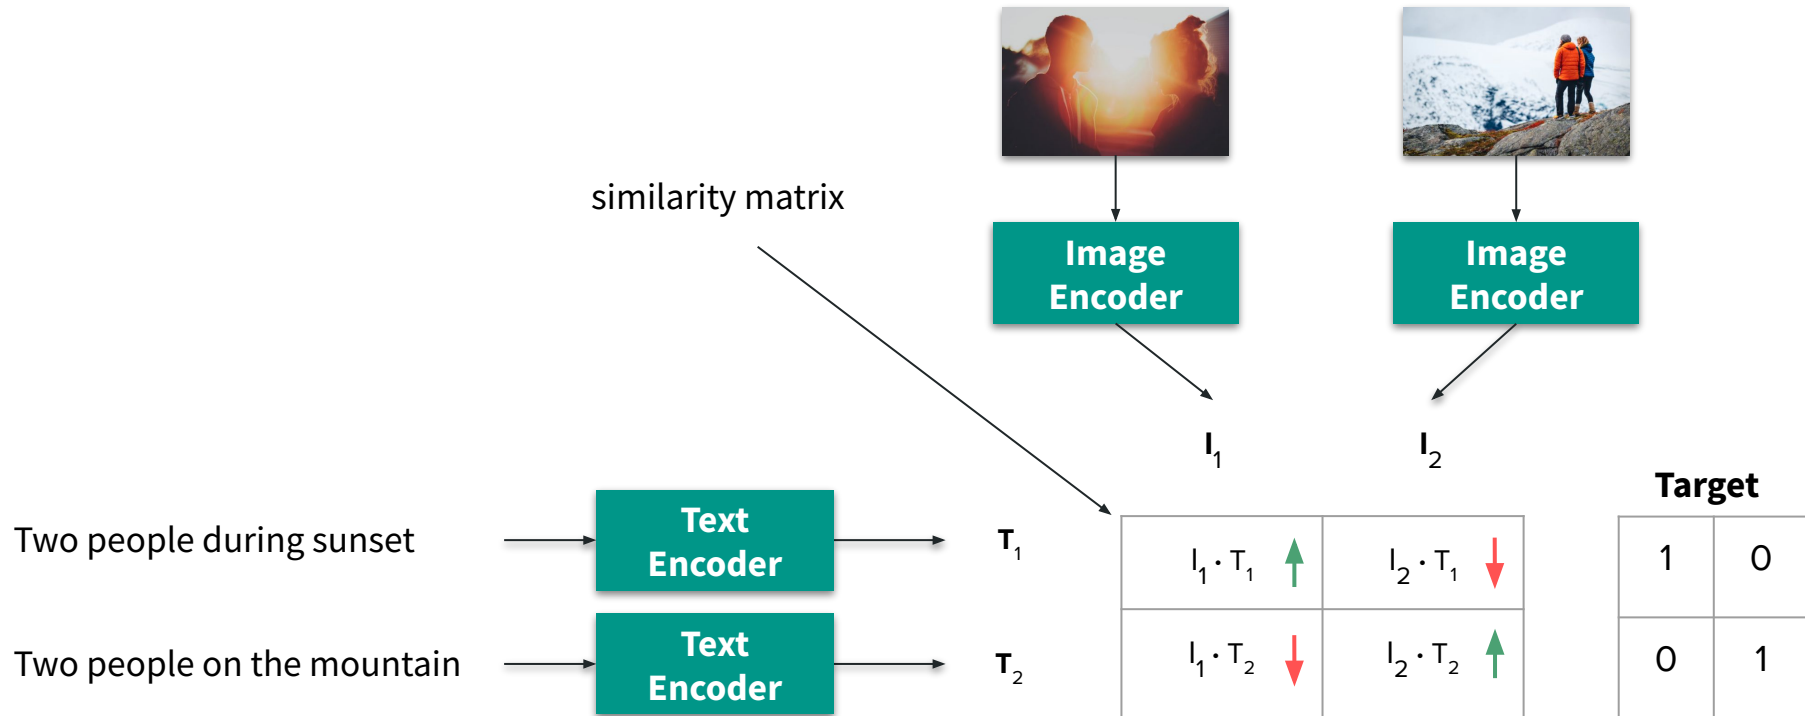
similarity matrix

Image Encoder

Image Encoder

$I_1$

$I_2$

Target

Two people during sunset

Text Encoder

$T_1$

Two people on the mountain

Text Encoder

$T_2$

| $I_1 \cdot T_1$ | $I_2 \cdot T_1$ |
|---|---|
| $I_1 \cdot T_2$ | $I_2 \cdot T_2$ |

| 1 | 0 |
|---|---|
| 0 | 1 |